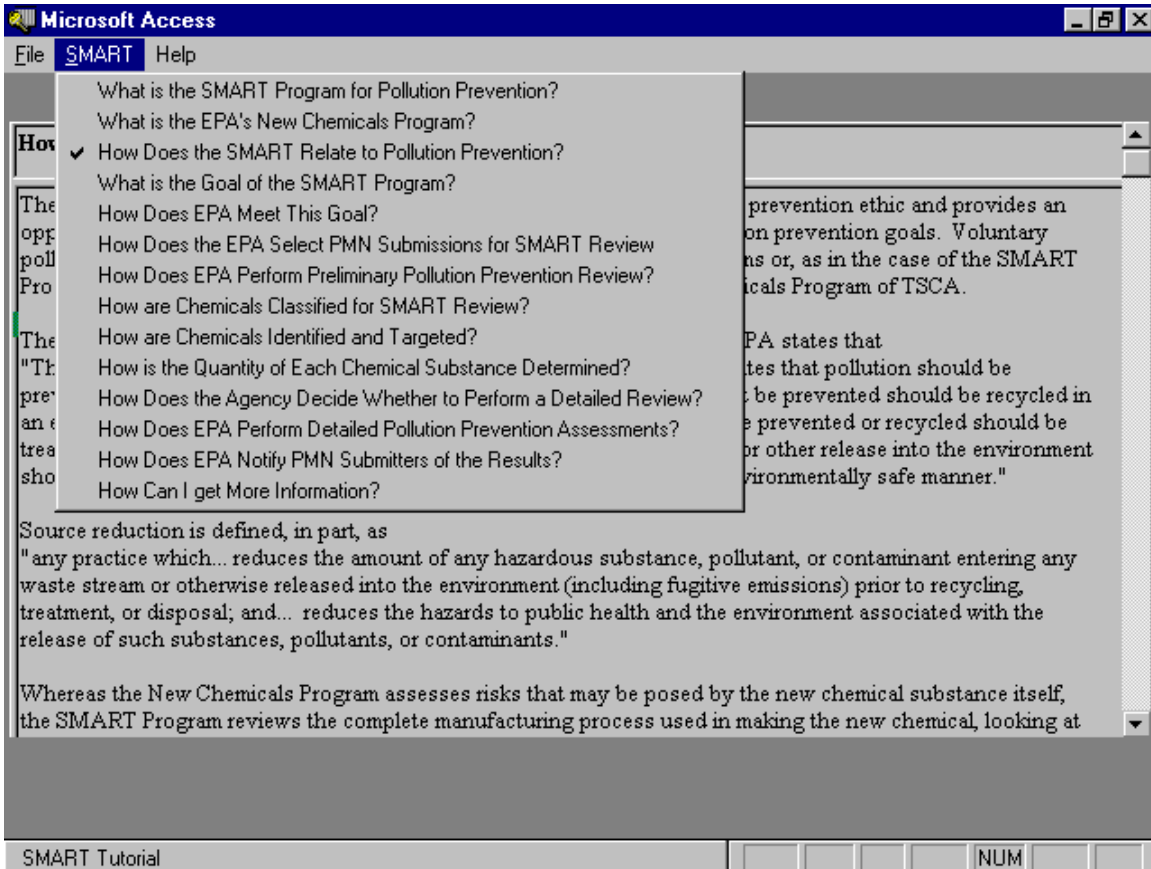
Microsoft Access

File SMART Help

What is the SMART Program for Pollution Prevention?
What is the EPA's New Chemicals Program?
✔ How Does the SMART Relate to Pollution Prevention?
What is the Goal of the SMART Program?
How Does EPA Meet This Goal?
How Does the EPA Select PMN Submissions for SMART Review
How Does EPA Perform Preliminary Pollution Prevention Review?
How are Chemicals Classified for SMART Review?
How are Chemicals Identified and Targeted?
How is the Quantity of Each Chemical Substance Determined?
How Does the Agency Decide Whether to Perform a Detailed Review?
How Does EPA Perform Detailed Pollution Prevention Assessments?
How Does EPA Notify PMN Submitters of the Results?
How Can I get More Information?

How

The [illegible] prevention ethic and provides an opp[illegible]on prevention goals. Voluntary poll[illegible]ns or, as in the case of the SMART Pro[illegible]icals Program of TSCA.

The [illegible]PA states that "Th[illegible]tes that pollution should be pre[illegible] be prevented should be recycled in an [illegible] prevented or recycled should be trea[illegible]r other release into the environment sho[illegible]vironmentally safe manner."

Source reduction is defined, in part, as "any practice which... reduces the amount of any hazardous substance, pollutant, or contaminant entering any waste stream or otherwise released into the environment (including fugitive emissions) prior to recycling, treatment, or disposal; and... reduces the hazards to public health and the environment associated with the release of such substances, pollutants, or contaminants."

Whereas the New Chemicals Program assesses risks that may be posed by the new chemical substance itself, the SMART Program reviews the complete manufacturing process used in making the new chemical, looking at

SMART Tutorial
NUM